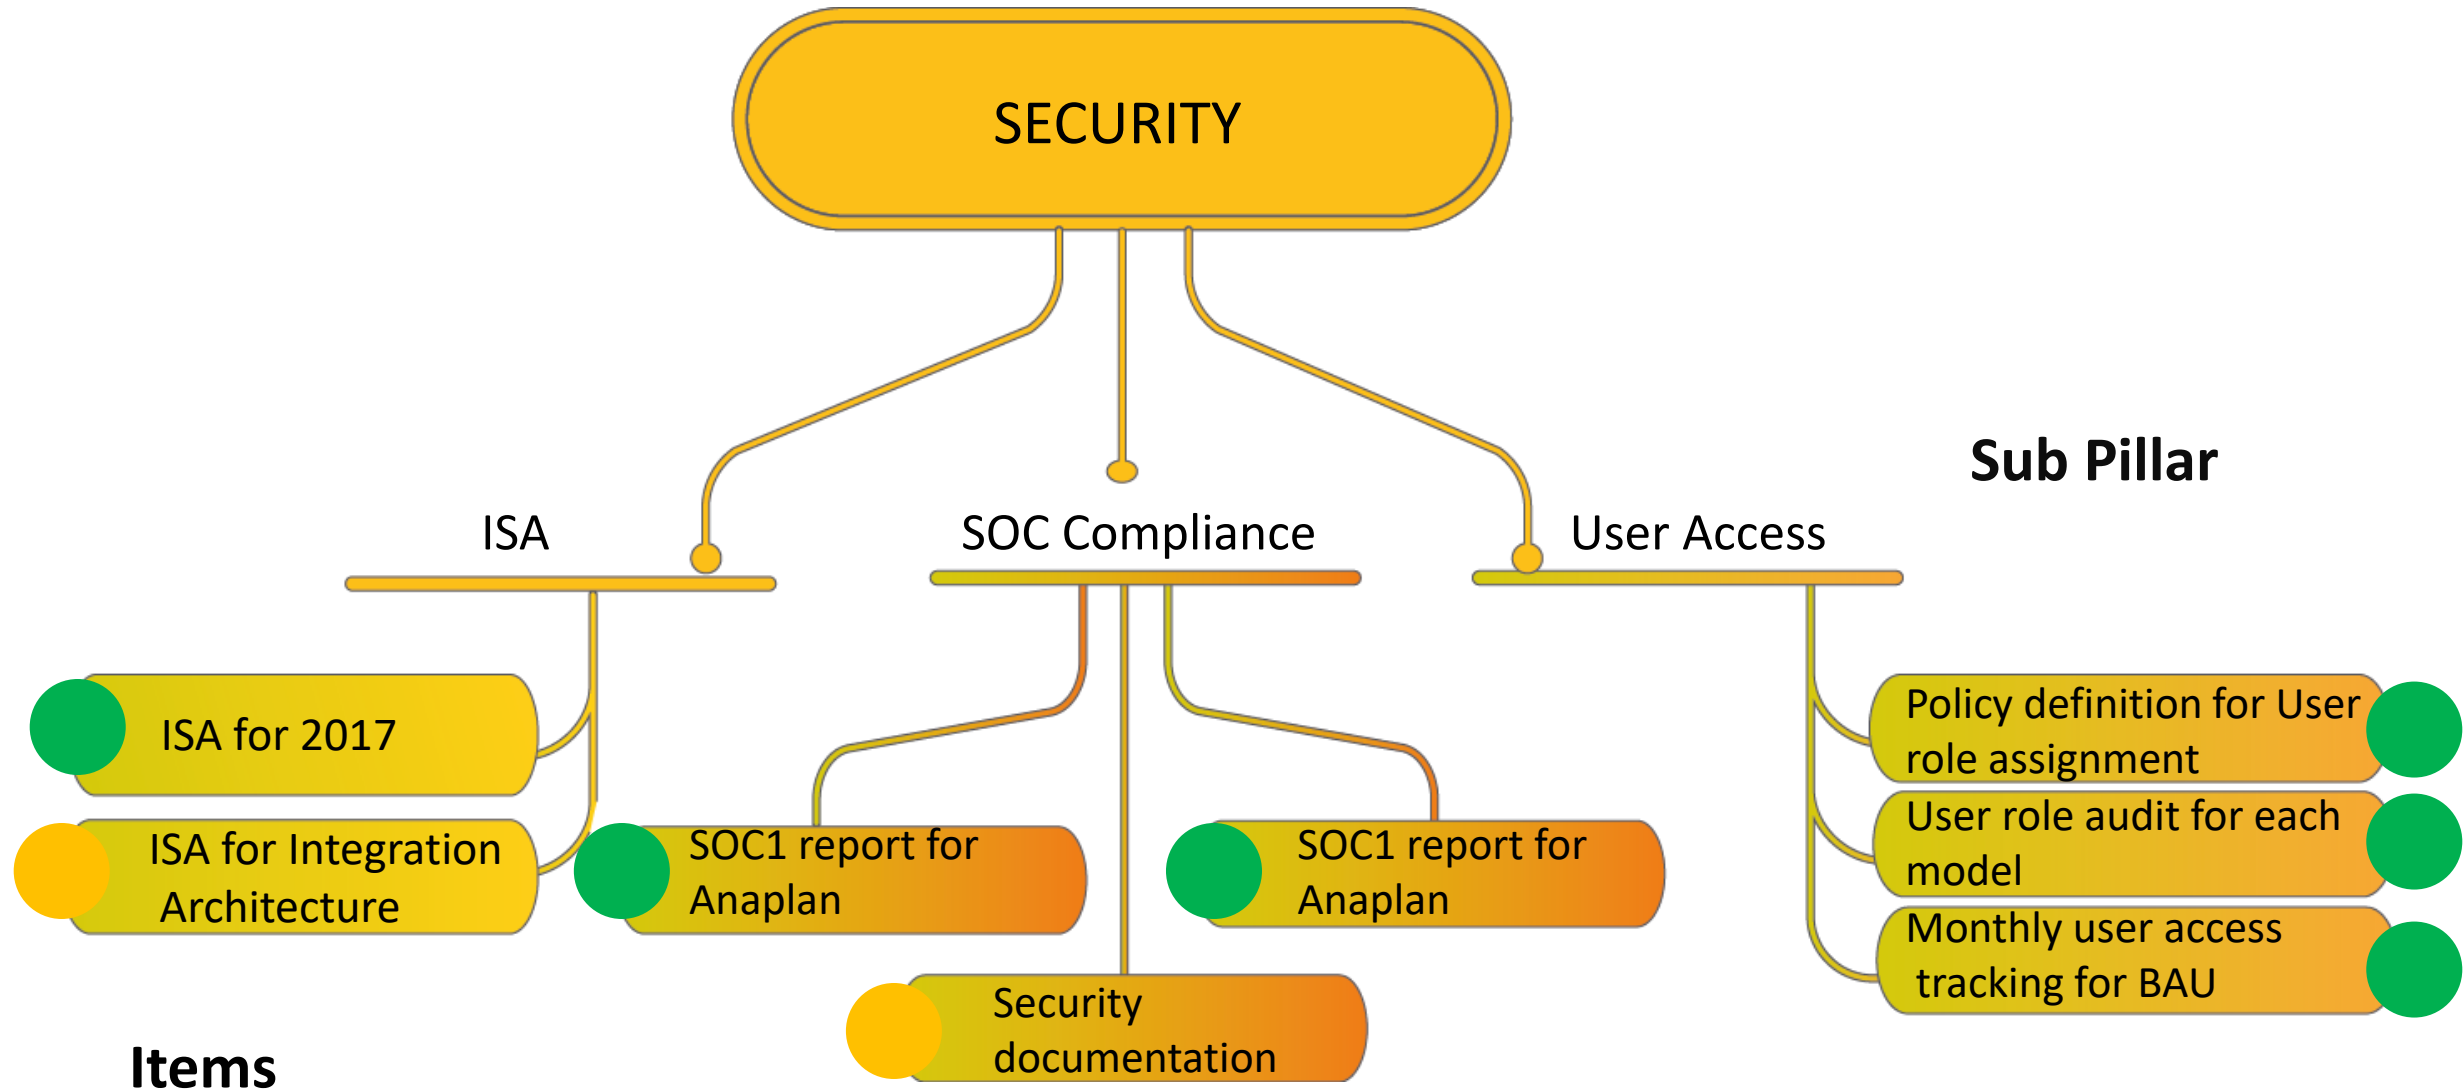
SECURITY

Sub Pillar

ISA

SOC Compliance

User Access

ISA for 2017

ISA for Integration Architecture

SOC1 report for Anaplan

SOC1 report for Anaplan

Security documentation

Policy definition for User role assignment

User role audit for each model

Monthly user access tracking for BAU

Items